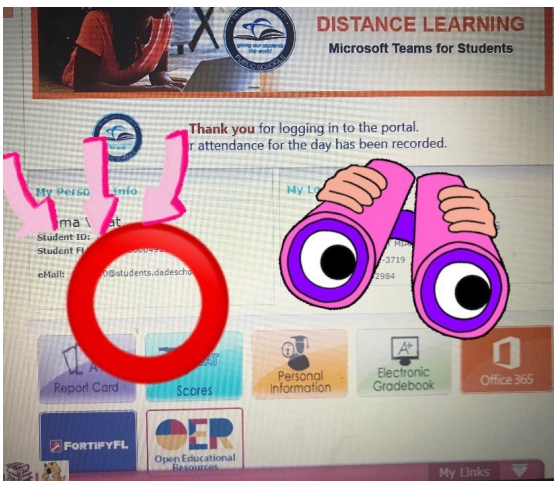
DISTANCE LEARNING
Microsoft Teams for Students

giving our students the world

PUBLIC SCHOOLS

Thank you for logging in to the portal.
r attendance for the day has been recorded.

My Perso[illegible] Info
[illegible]ma V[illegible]t
Student ID:
Student FL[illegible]
eMail: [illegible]@students.dadescho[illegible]

My Lo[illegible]
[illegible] MIA
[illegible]-3719
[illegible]2984

Report Card
Scores
Personal Information
Electronic Gradebook
Office 365
FORTIFYFL
OER
Open Educational Resources
My Links